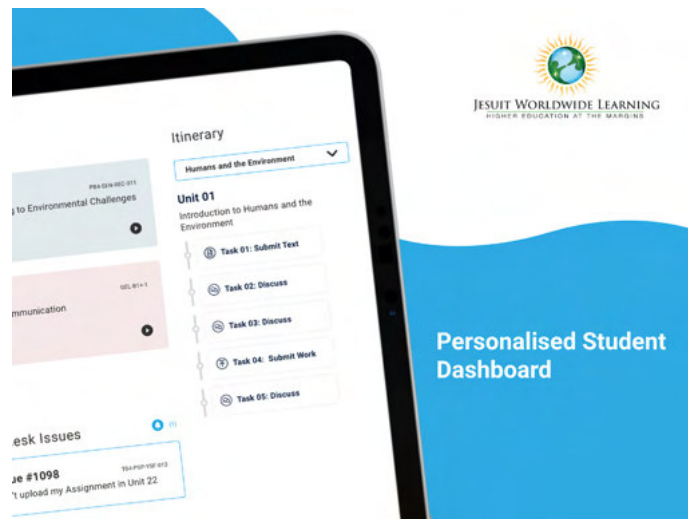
Jesuit Worldwide Learning
HIGHER EDUCATION AT THE MARGINS

Itinerary

Humans and the Environment

Unit 01
Introduction to Humans and the Environment

Task 01: Submit Text
Task 02: Discuss
Task 03: Discuss
Task 04: Submit Work
Task 05: Discuss

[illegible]
g to Environmental Challenges

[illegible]
mmunication

esk Issues

ue #1098
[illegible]
't upload my Assignment in Unit 22

Personalised Student Dashboard